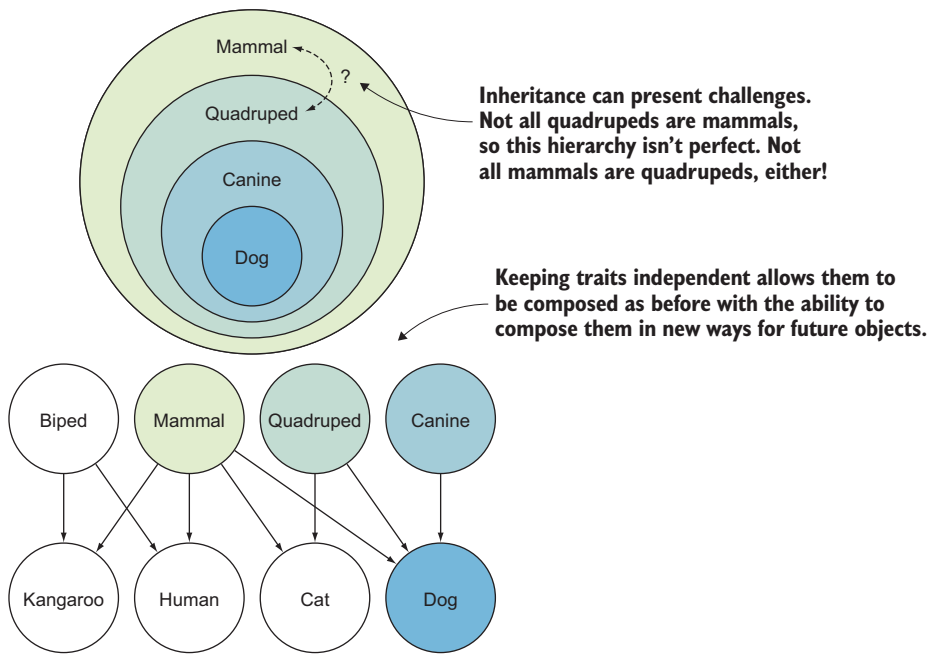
Mammal

?

Quadruped

Canine

Dog

Inheritance can present challenges. Not all quadrupeds are mammals, so this hierarchy isn't perfect. Not all mammals are quadrupeds, either!

Keeping traits independent allows them to be composed as before with the ability to compose them in new ways for future objects.

Biped

Mammal

Quadruped

Canine

Kangaroo

Human

Cat

Dog